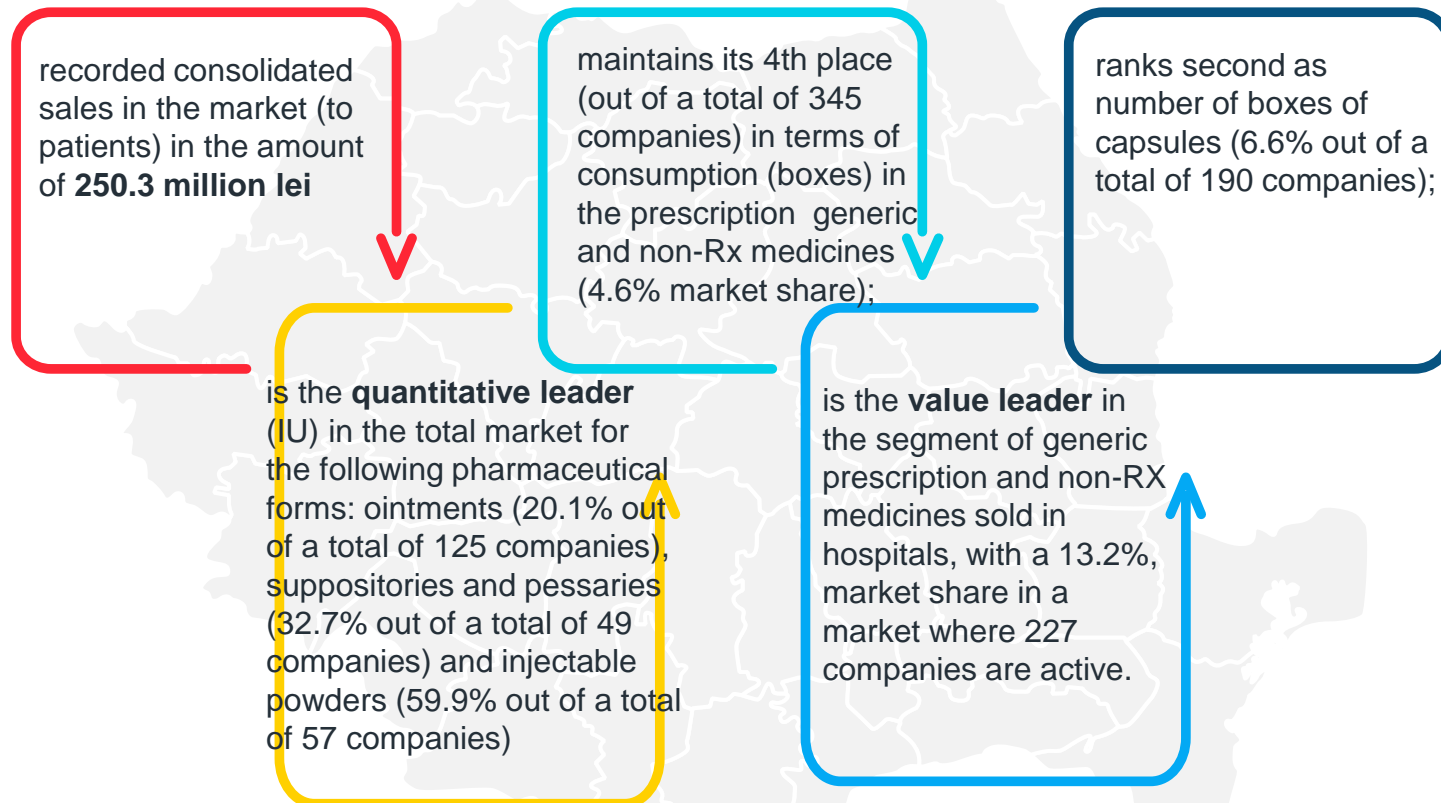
recorded consolidated sales in the market (to patients) in the amount of **250.3 million lei**

maintains its 4th place (out of a total of 345 companies) in terms of consumption (boxes) in the prescription generic and non-Rx medicines (4.6% market share);

ranks second as number of boxes of capsules (6.6% out of a total of 190 companies);

is the **quantitative leader** (IU) in the total market for the following pharmaceutical forms: ointments (20.1% out of a total of 125 companies), suppositories and pessaries (32.7% out of a total of 49 companies) and injectable powders (59.9% out of a total of 57 companies)

is the **value leader** in the segment of generic prescription and non-RX medicines sold in hospitals, with a 13.2%, market share in a market where 227 companies are active.